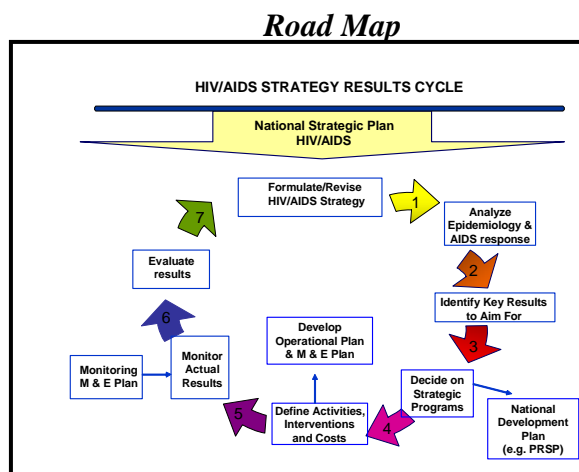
Road Map

HIV/AIDS STRATEGY RESULTS CYCLE

National Strategic Plan HIV/AIDS

Formulate/Revise HIV/AIDS Strategy

1

Analyze Epidemiology & AIDS response

2

Identify Key Results to Aim For

3

Decide on Strategic Programs

National Development Plan (e.g. PRSP)

4

Define Activities, Interventions and Costs

Develop Operational Plan & M & E Plan

5

Monitor Actual Results

Monitoring M & E Plan

6

Evaluate results

7